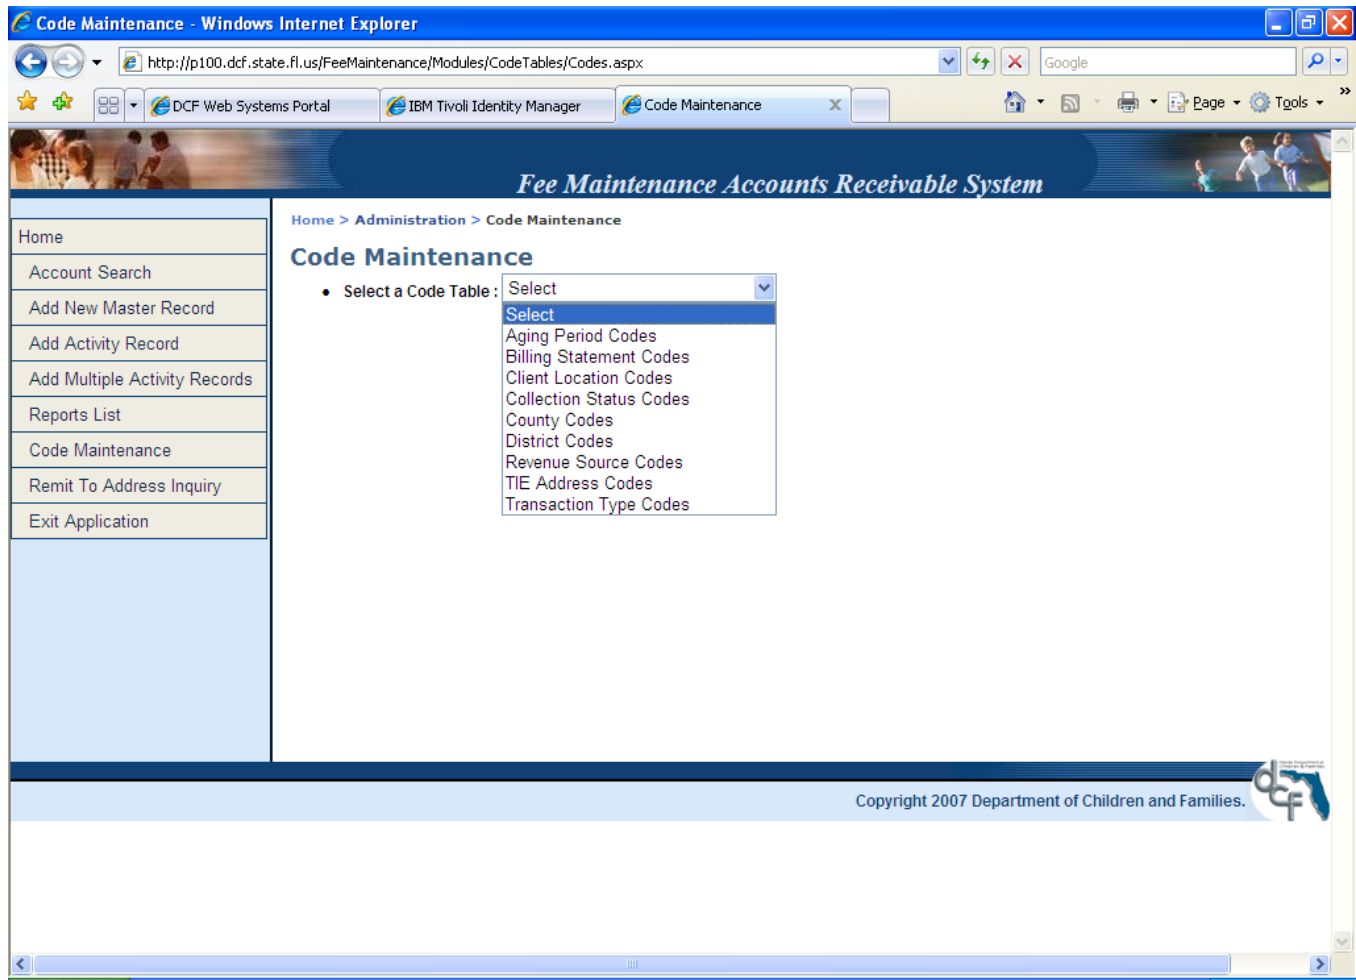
Code Maintenance - Windows Internet Explorer

http://p100.dcf.state.fl.us/FeeMaintenance/Modules/CodeTables/Codes.aspx

Google

DCF Web Systems Portal
IBM Tivoli Identity Manager
Code Maintenance

Page
Tools

Fee Maintenance Accounts Receivable System

Home
Account Search
Add New Master Record
Add Activity Record
Add Multiple Activity Records
Reports List
Code Maintenance
Remit To Address Inquiry
Exit Application

Home > Administration > Code Maintenance

Code Maintenance

• Select a Code Table : Select

Select
Aging Period Codes
Billing Statement Codes
Client Location Codes
Collection Status Codes
County Codes
District Codes
Revenue Source Codes
TIE Address Codes
Transaction Type Codes

Copyright 2007 Department of Children and Families.

dcf